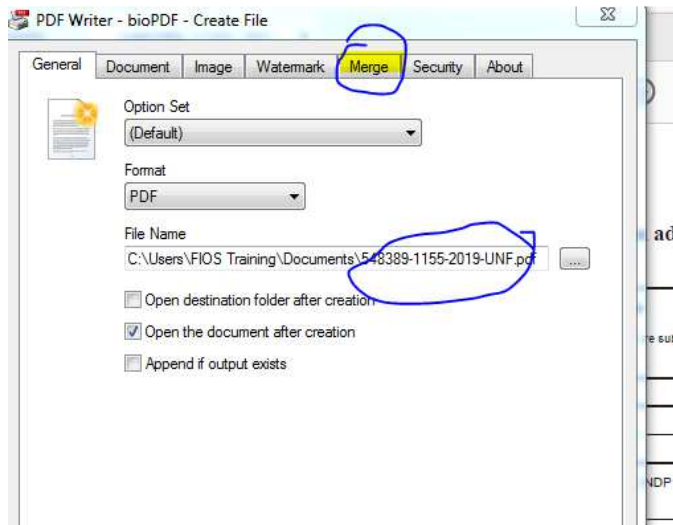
PDF Writer - bioPDF - Create File

General | Document | Image | Watermark | Merge | Security | About

Option Set
(Default)

Format
PDF

File Name
C:\Users\FIOS Training\Documents\548389-1155-2019-UNF.pdf

...

Open destination folder after creation

Open the document after creation

Append if output exists

ad

e sul

NDP